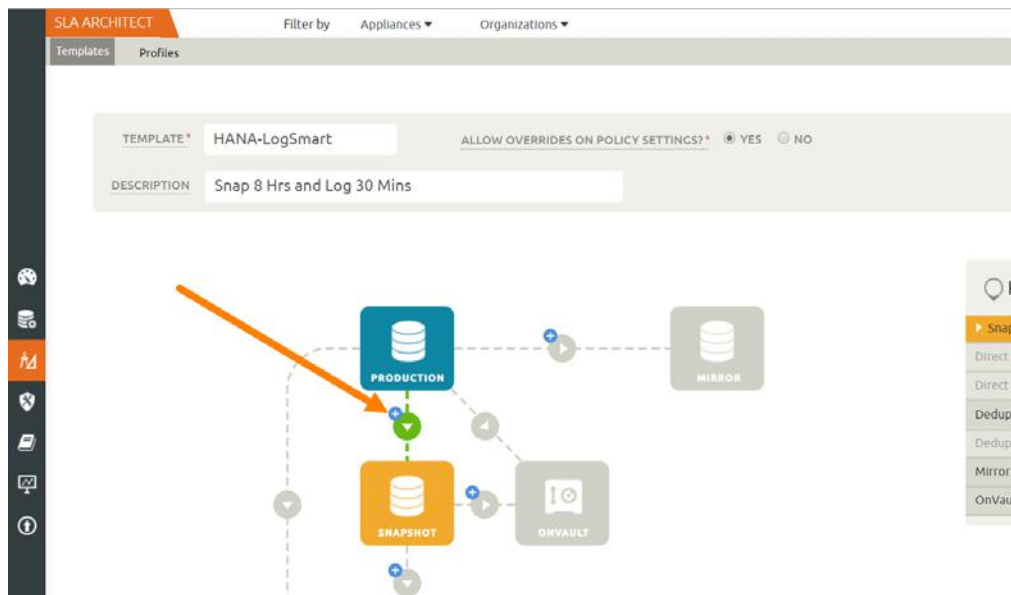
SLA ARCHITECT

Filter by Appliances ▾ Organizations ▾

Templates Profiles

TEMPLATE* HANA-LogSmart

ALLOW OVERRIDES ON POLICY SETTINGS?* YES NO

DESCRIPTION Snap 8 Hrs and Log 30 Mins

PRODUCTION

MIRROR

SNAPSHOT

ONVAULT

Snap

Direct

Direct

Dedup

Dedup

Mirror

OnVau